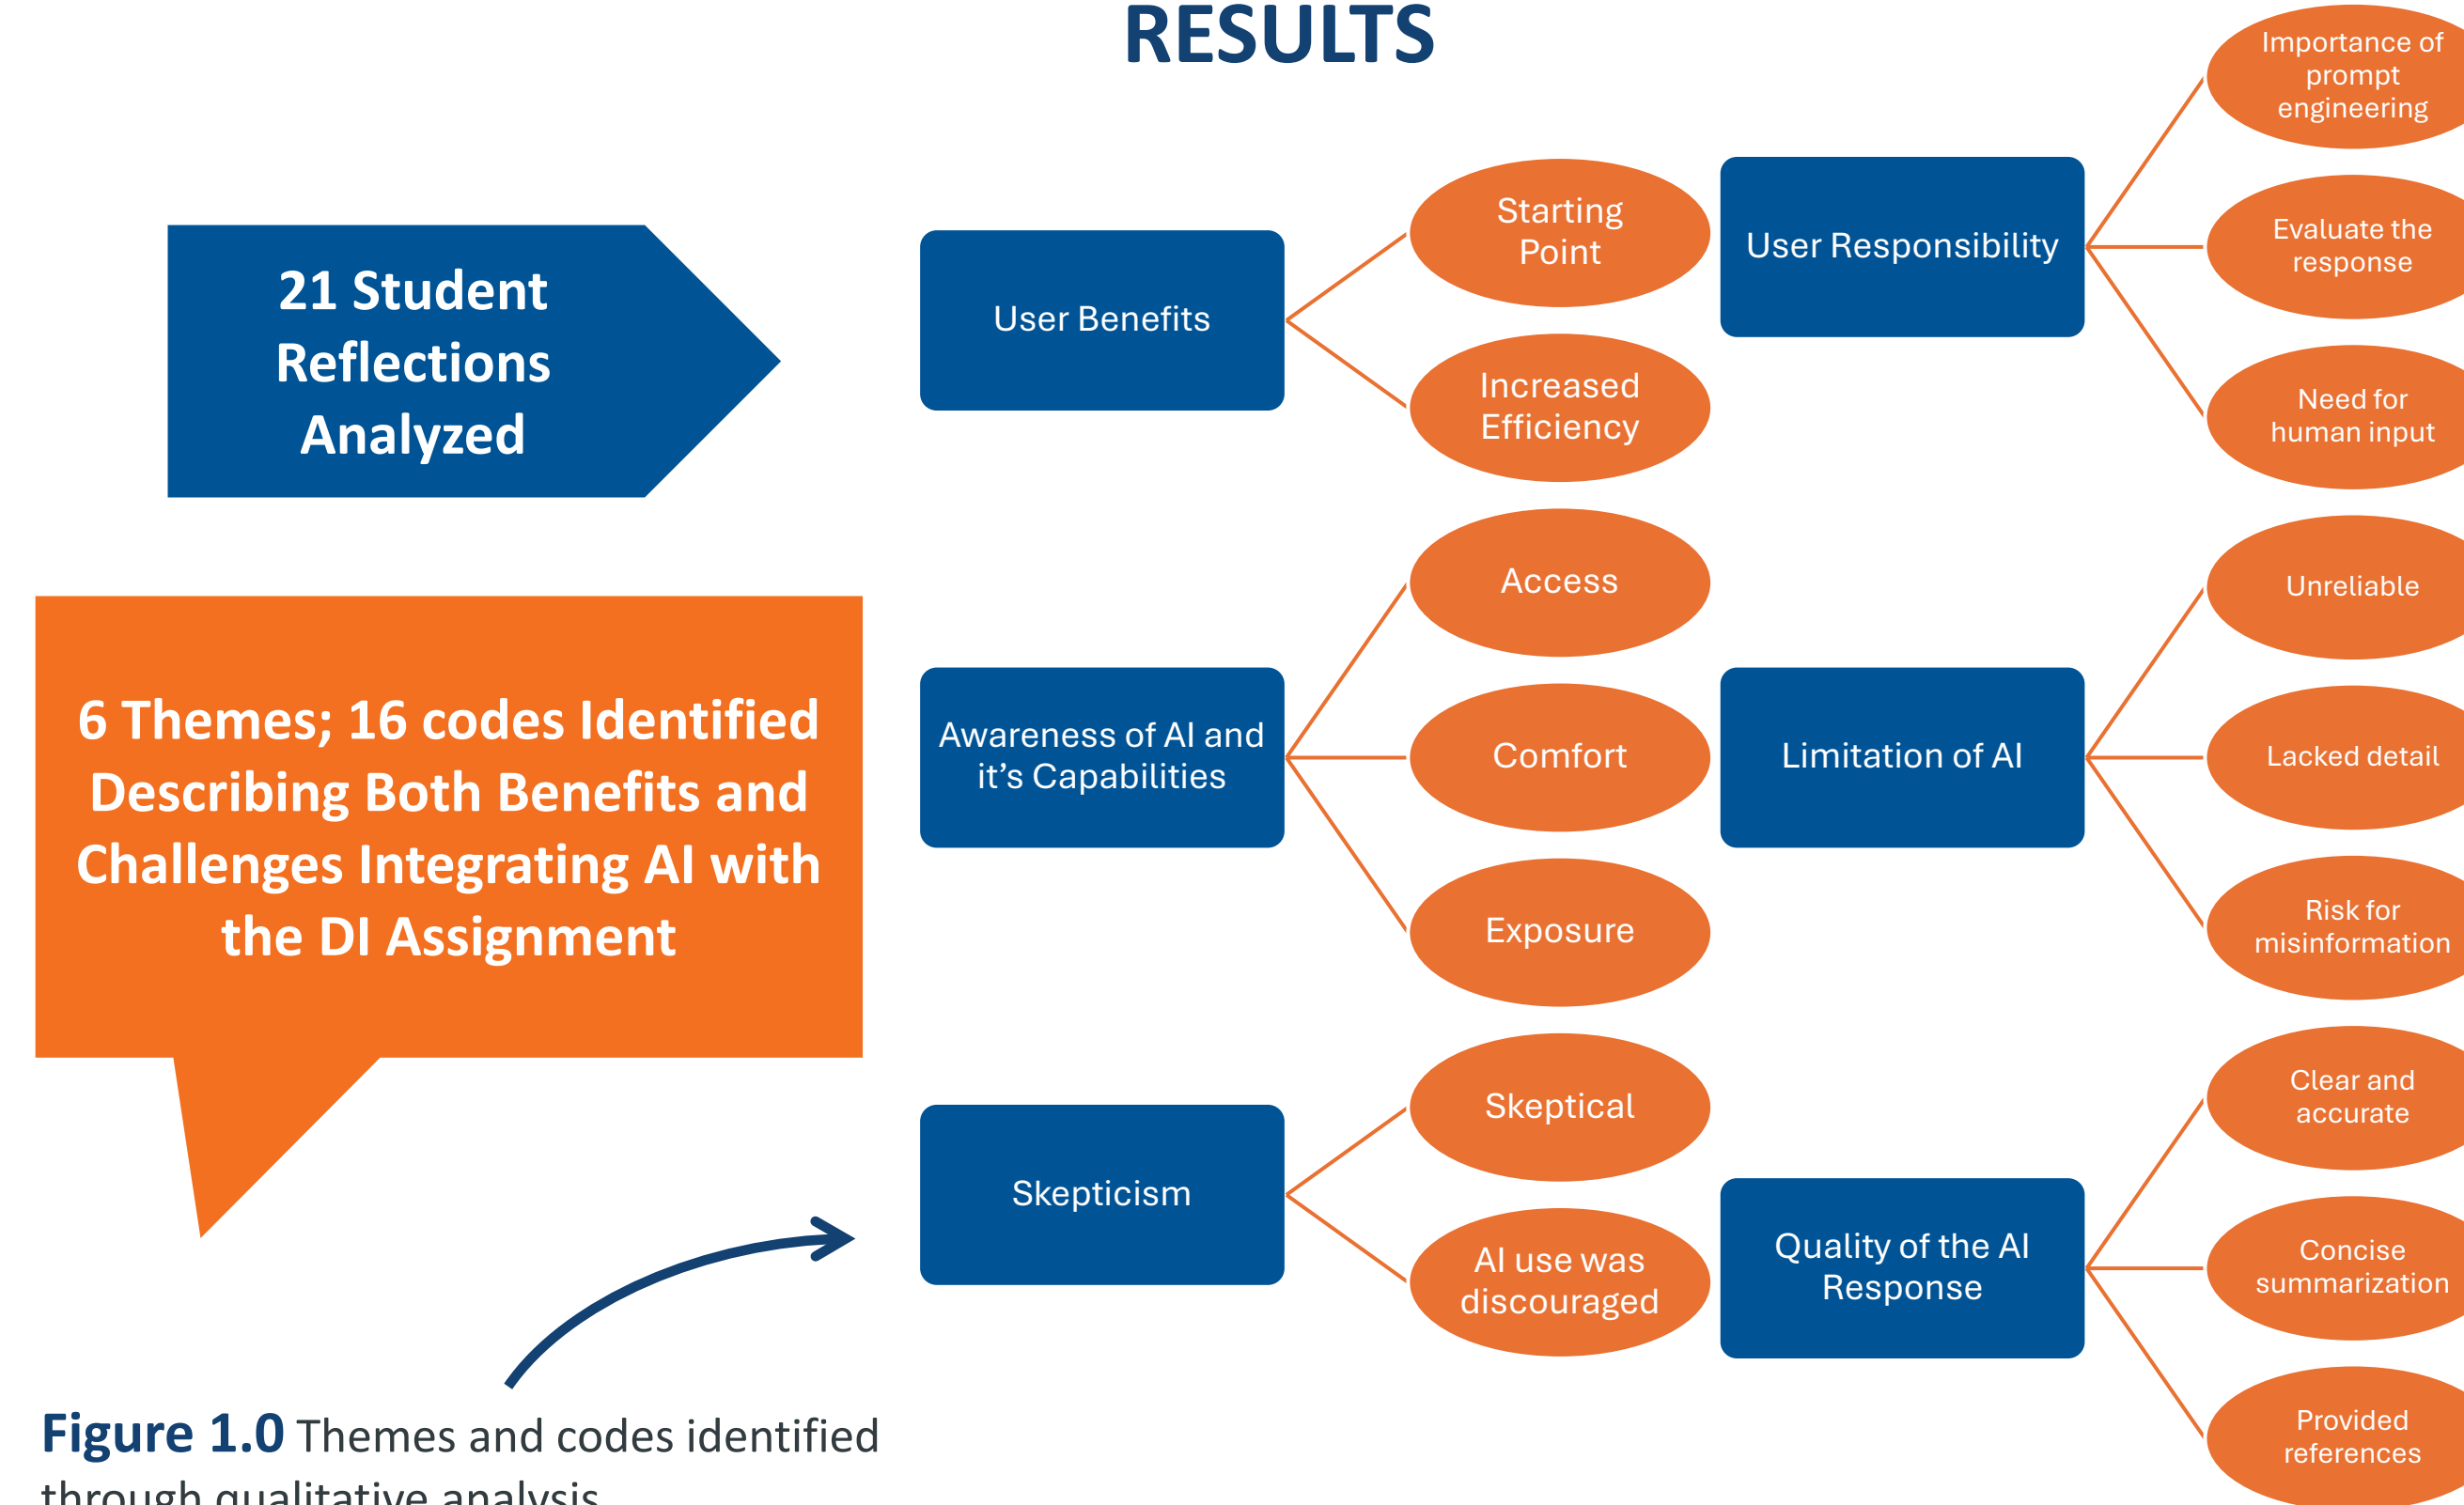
RESULTS

21 Student Reflections Analyzed

6 Themes; 16 codes Identified Describing Both Benefits and Challenges Integrating AI with the DI Assignment

User Benefits

Starting Point

Increased Efficiency

User Responsibility

Importance of prompt engineering

Evaluate the response

Need for human input

Awareness of AI and it's Capabilities

Access

Comfort

Exposure

Limitation of AI

Unreliable

Lacked detail

Risk for misinformation

Skepticism

Skeptical

AI use was discouraged

Quality of the AI Response

Clear and accurate

Concise summarization

Provided references

Figure 1.0 Themes and codes identified through qualitative analysis